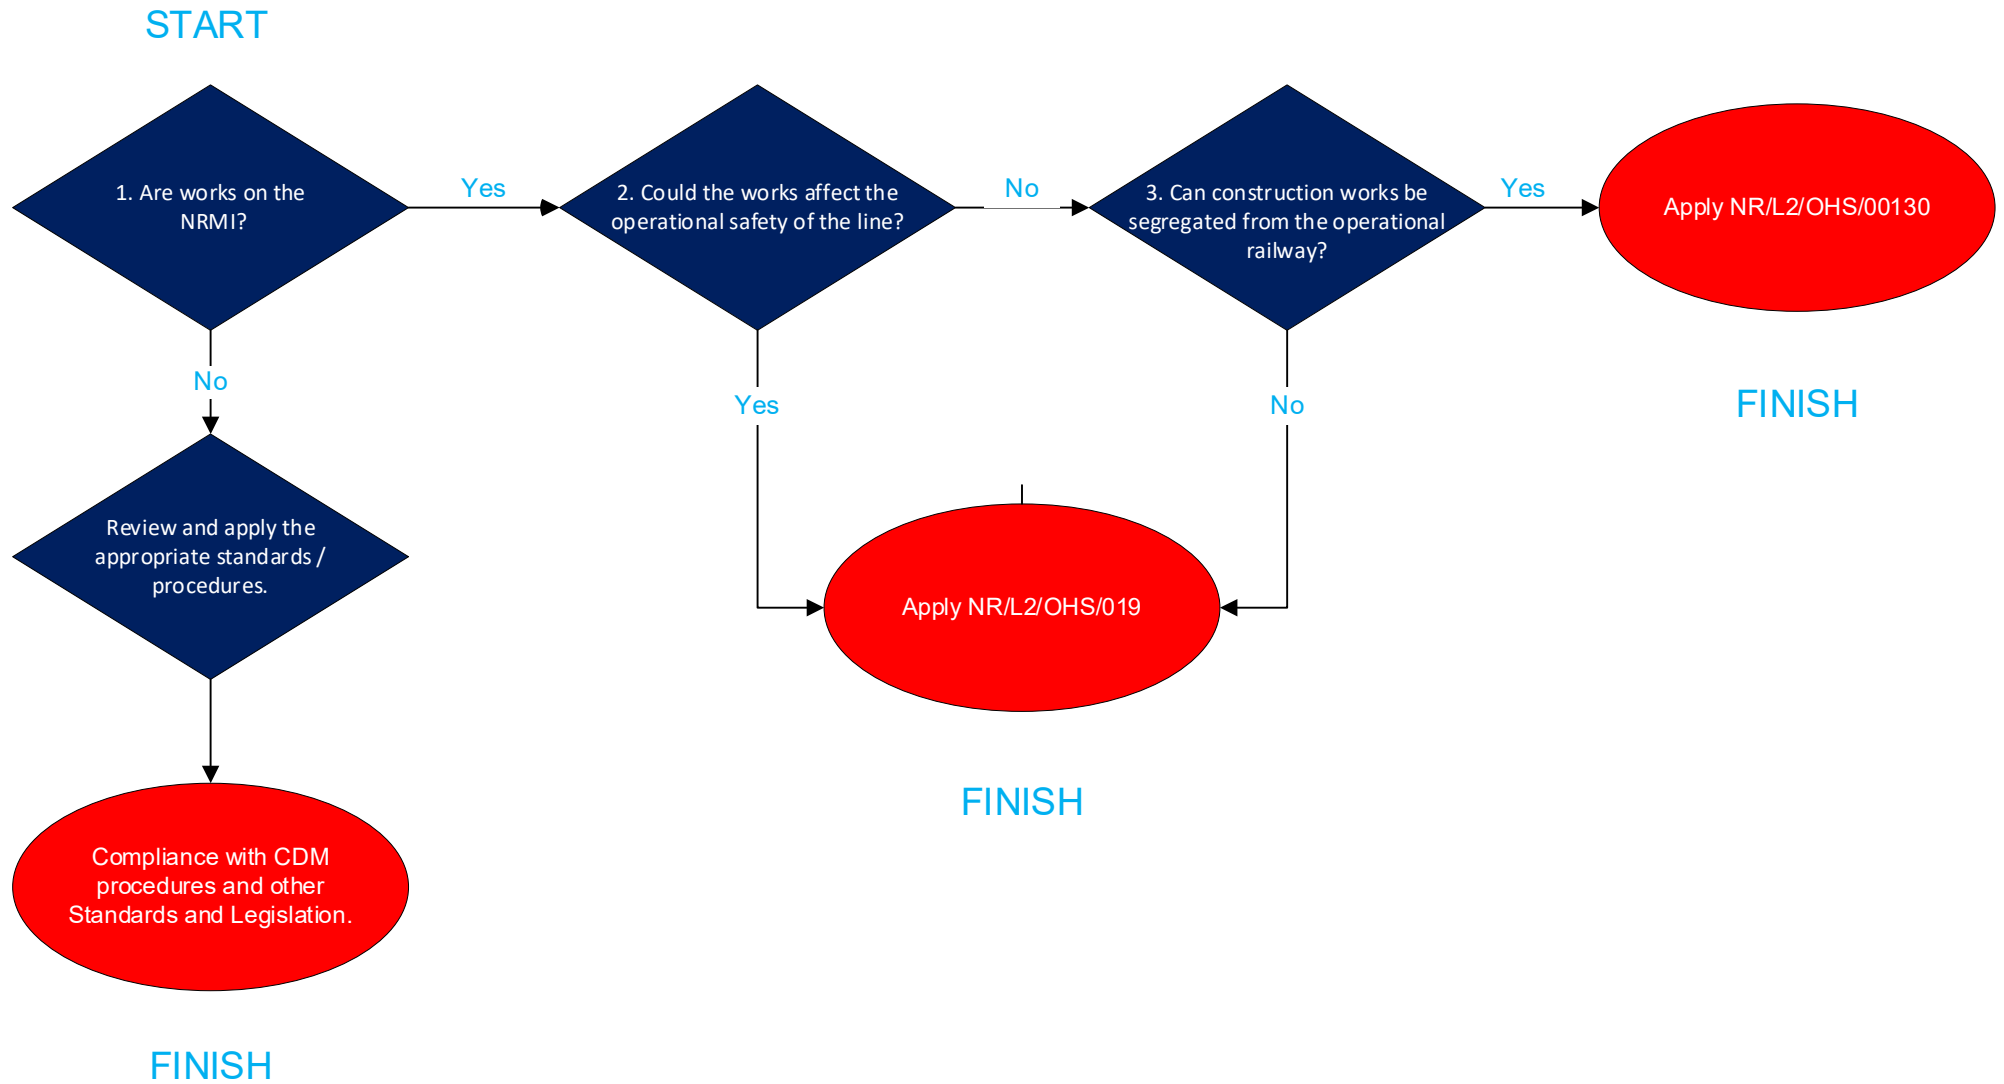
START

1. Are works on the NRMI?

Yes

2. Could the works affect the operational safety of the line?

No

3. Can construction works be segregated from the operational railway?

Yes

Apply NR/L2/OHS/00130

FINISH

No

Review and apply the appropriate standards / procedures.

Compliance with CDM procedures and other Standards and Legislation.

FINISH

Yes

No

Apply NR/L2/OHS/019

FINISH